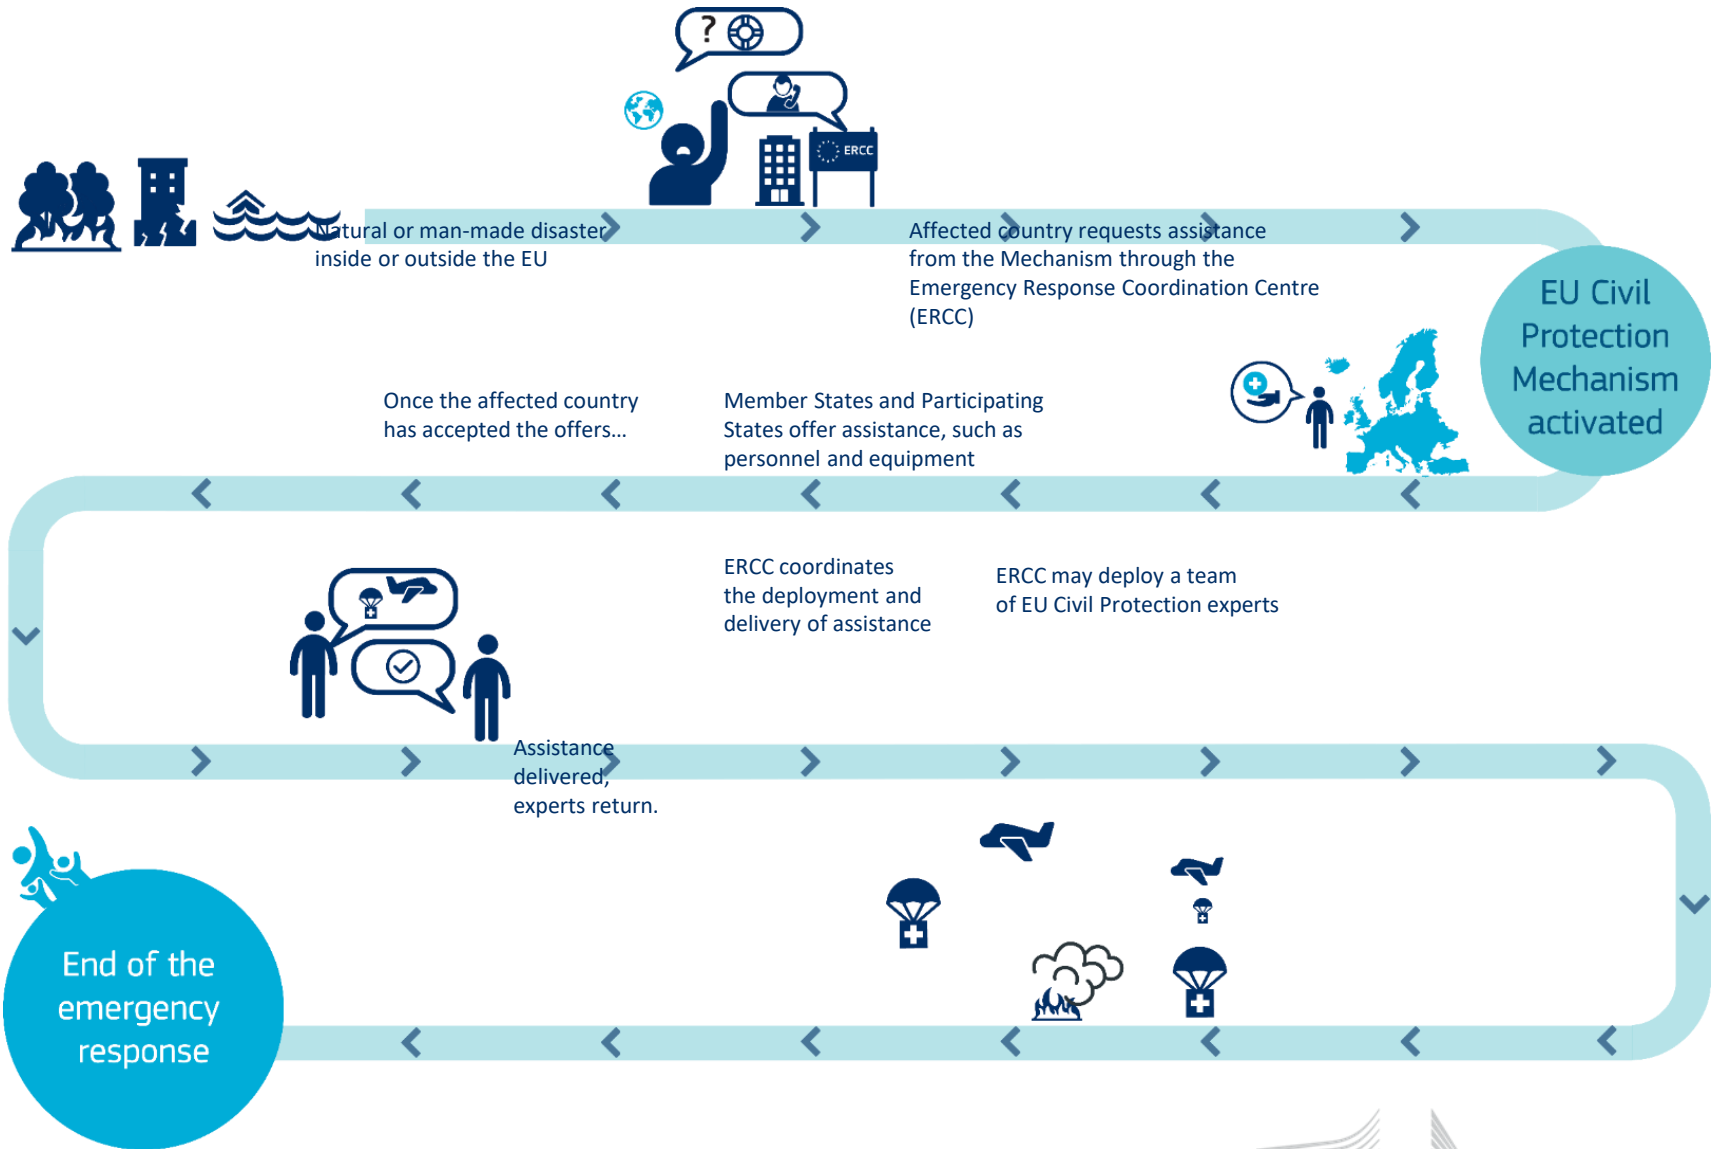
?

ERCC

Natural or man-made disaster inside or outside the EU

Affected country requests assistance from the Mechanism through the Emergency Response Coordination Centre (ERCC)

EU Civil Protection Mechanism activated

Once the affected country has accepted the offers...

Member States and Participating States offer assistance, such as personnel and equipment

ERCC coordinates the deployment and delivery of assistance

ERCC may deploy a team of EU Civil Protection experts

Assistance delivered, experts return.

End of the emergency response